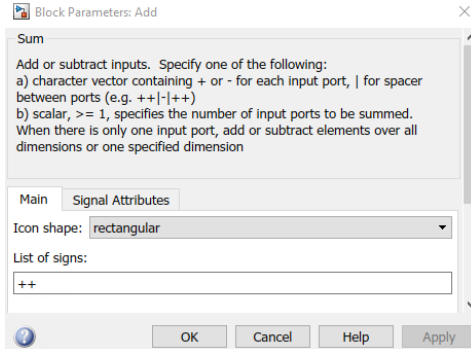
Block Parameters: Add

Sum

Add or subtract inputs. Specify one of the following:
a) character vector containing + or - for each input port, | for spacer between ports (e.g. ++|-|++)
b) scalar, >= 1, specifies the number of input ports to be summed.
When there is only one input port, add or subtract elements over all dimensions or one specified dimension

Main | Signal Attributes

Icon shape: rectangular

List of signs:

++

OK | Cancel | Help | Apply